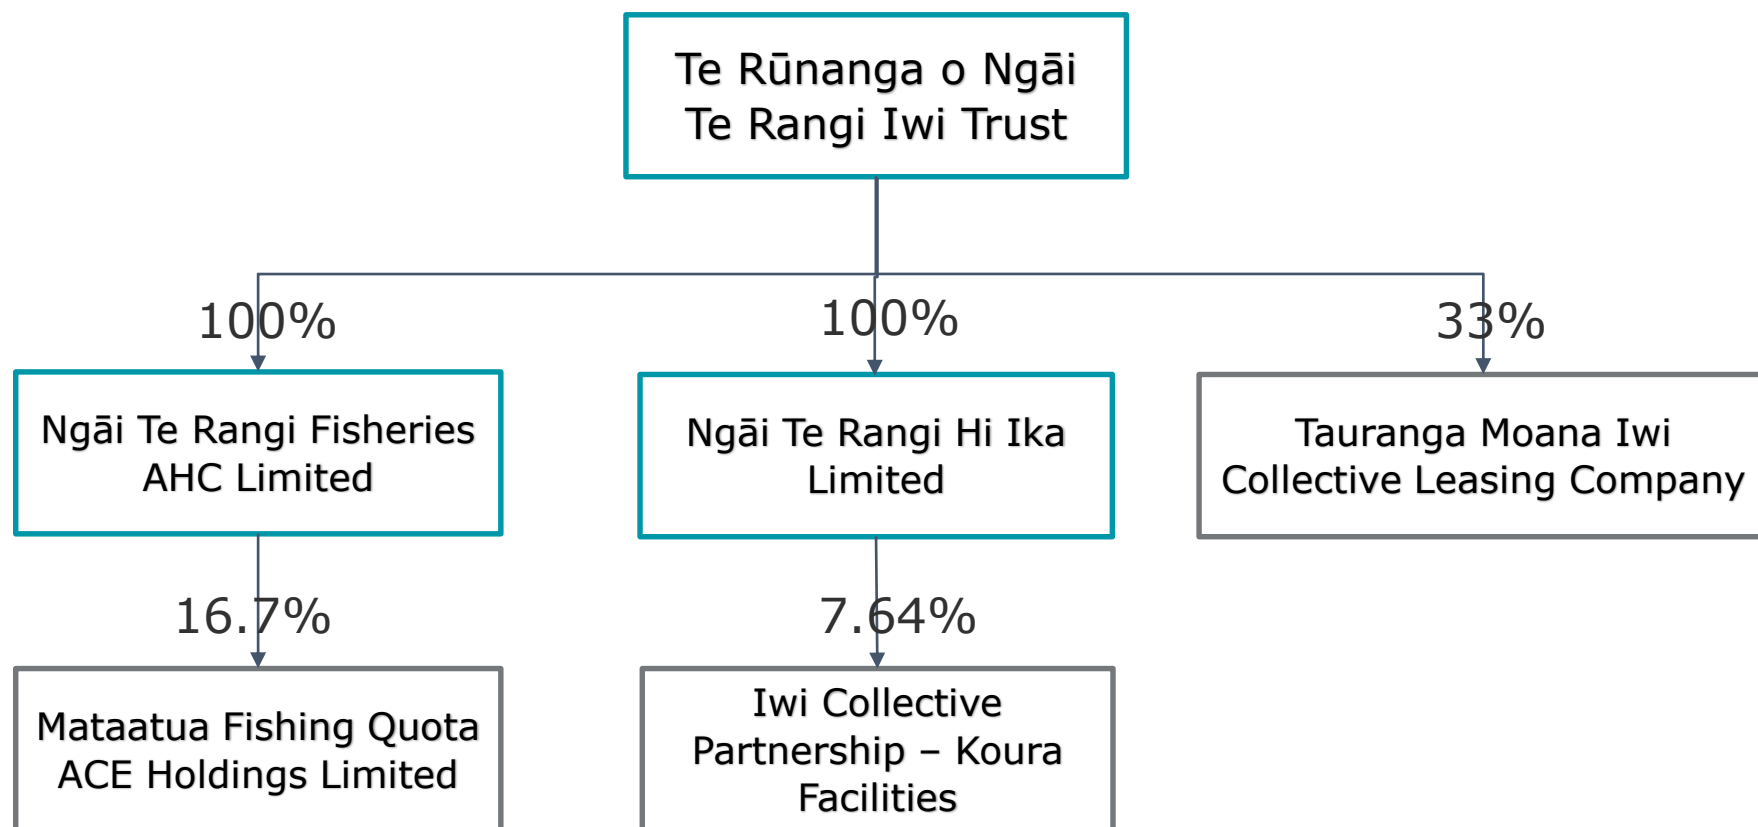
Te Rūnanga o Ngāi Te Rangi Iwi Trust

100%

Ngāi Te Rangi Fisheries AHC Limited

16.7%

Mataatua Fishing Quota ACE Holdings Limited

100%

Ngāi Te Rangi Hi Ika Limited

7.64%

Iwi Collective Partnership – Koura Facilities

33%

Tauranga Moana Iwi Collective Leasing Company